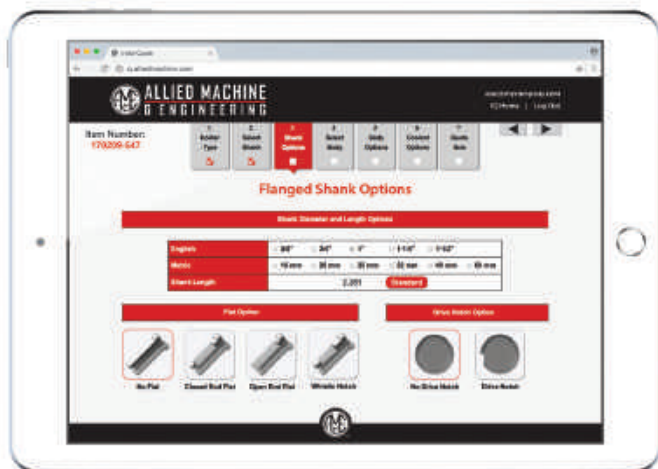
InterQuote

ALLIED MACHINE & ENGINEERING

Item Number: 170209-547

1 Holder Type
2 Select Shank
3 Shank Options
4 Select Body
5 Body Options
6 Coolant Options
7 Quote Info

Flanged Shank Options

Shank Diameter and Length Options

| English | 3/4" | 3/4" | 1" | 1-1/4" | 1-1/2" |
|---|---|---|---|---|---|
| Metric | 16 mm | 20 mm | 25 mm | 32 mm | 40 mm | 50 mm |
| Shank Length | 2.251 | Standard |

Flat Option

No Flat
Closed End Flat
Open End Flat
Whistle Notch

Drive Notch Option

No Drive Notch
Drive Notch